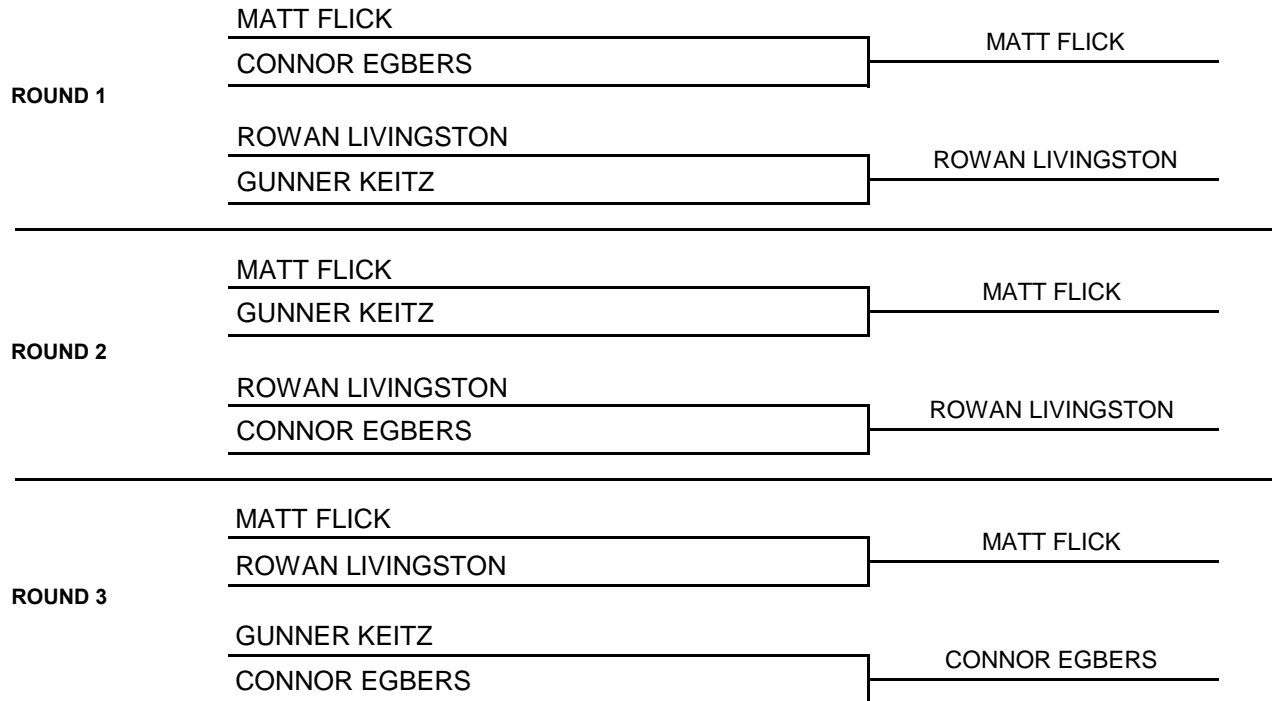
ROUND 1

MATT FLICK
CONNOR EGBERS
MATT FLICK

ROWAN LIVINGSTON
GUNNER KEITZ
ROWAN LIVINGSTON

ROUND 2

MATT FLICK
GUNNER KEITZ
MATT FLICK

ROWAN LIVINGSTON
CONNOR EGBERS
ROWAN LIVINGSTON

ROUND 3

MATT FLICK
ROWAN LIVINGSTON
MATT FLICK

GUNNER KEITZ
CONNOR EGBERS
CONNOR EGBERS